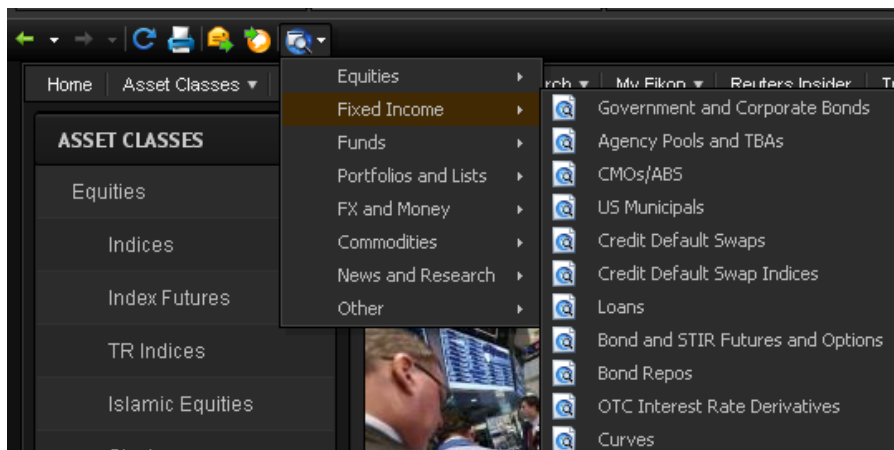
Home | Asset Classes ▾ | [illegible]rch ▾ | My Eikon ▾ | Reuters Insider | T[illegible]

ASSET CLASSES

Equities

Indices

Index Futures

TR Indices

Islamic Equities

Equities ▸
Fixed Income ▸
Funds ▸
Portfolios and Lists ▸
FX and Money ▸
Commodities ▸
News and Research ▸
Other ▸

Government and Corporate Bonds
Agency Pools and TBAs
CMOs/ABS
US Municipals
Credit Default Swaps
Credit Default Swap Indices
Loans
Bond and STIR Futures and Options
Bond Repos
OTC Interest Rate Derivatives
Curves